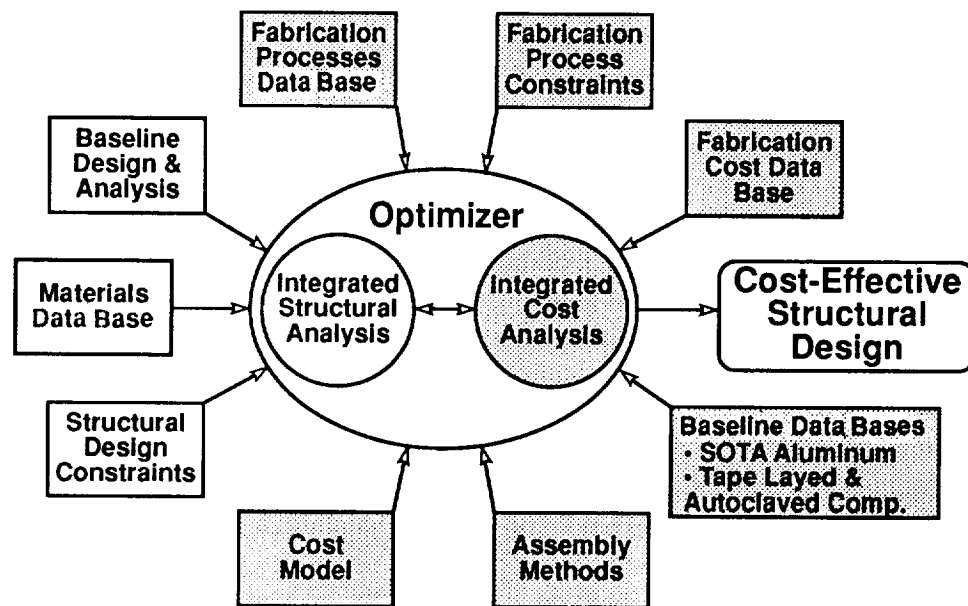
Fabrication Processes Data Base

Fabrication Process Constraints

Baseline Design & Analysis

Fabrication Cost Data Base

Optimizer

Integrated Structural Analysis

Integrated Cost Analysis

Materials Data Base

Cost-Effective Structural Design

Structural Design Constraints

Baseline Data Bases
• SOTA Aluminum
• Tape Layed & Autoclaved Comp.

Cost Model

Assembly Methods